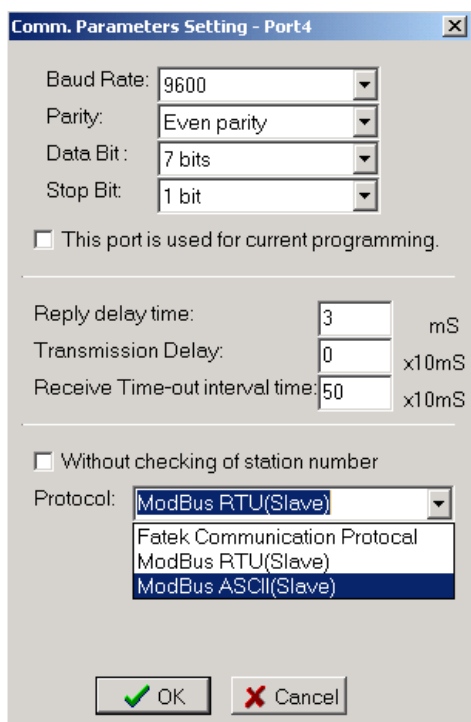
Comm. Parameters Setting - Port4

Baud Rate: 9600
Parity: Even parity
Data Bit : 7 bits
Stop Bit: 1 bit

This port is used for current programming.

Reply delay time: 3 mS
Transmission Delay: 0 x10mS
Receive Time-out interval time: 50 x10mS

Without checking of station number

Protocol: ModBus RTU(Slave)
Fatek Communication Protocal
ModBus RTU(Slave)
ModBus ASCII(Slave)

OK
Cancel